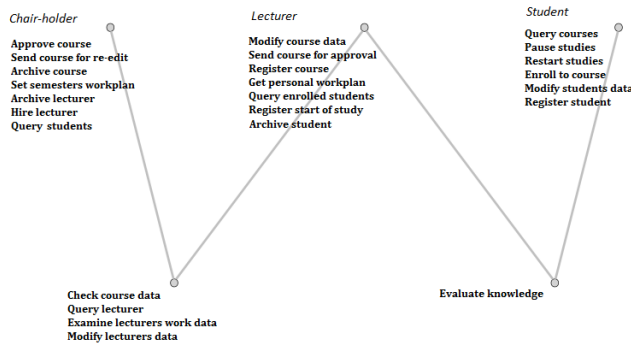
Chair-holder

Approve course
Send course for re-edit
Archive course
Set semesters workplan
Archive lecturer
Hire lecturer
Query students

Lecturer

Modify course data
Send course for approval
Register course
Get personal workplan
Query enrolled students
Register start of study
Archive student

Student

Query courses
Pause studies
Restart studies
Enroll to course
Modify students data
Register student

Check course data
Query lecturer
Examine lecturers work data
Modify lecturers data

Evaluate knowledge